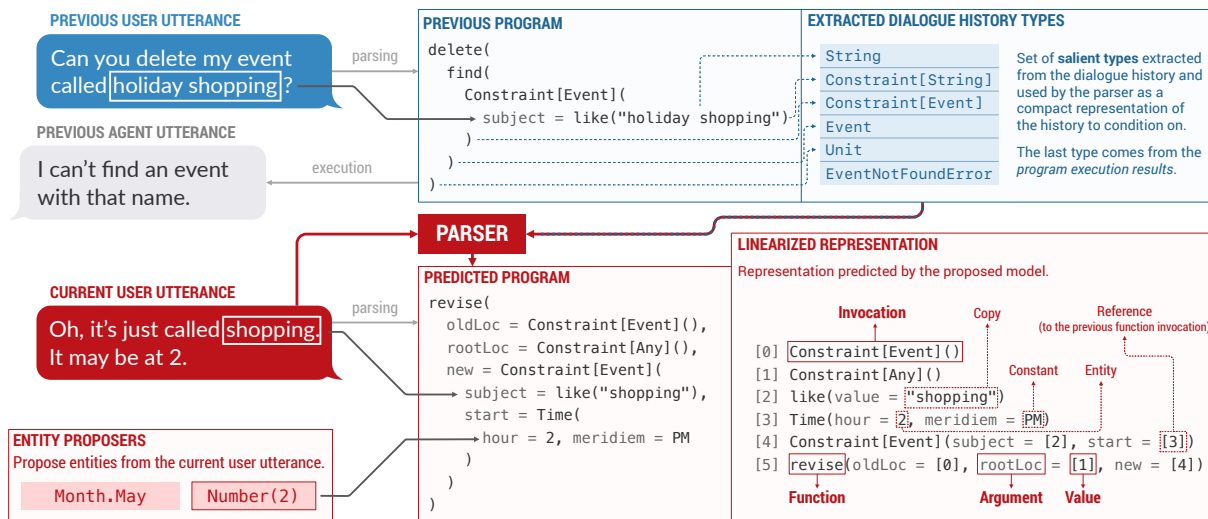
PREVIOUS USER UTTERANCE

Can you delete my event called holiday shopping?

parsing

PREVIOUS AGENT UTTERANCE

I can't find an event with that name.

execution

PREVIOUS PROGRAM

```
delete(
  find(
    Constraint[Event](
      subject = like("holiday shopping")
    )
  )
)
```

EXTRACTED DIALOGUE HISTORY TYPES

String
Constraint[String]
Constraint[Event]
Event
Unit
EventNotFoundError

Set of salient types extracted from the dialogue history and used by the parser as a compact representation of the history to condition on.

The last type comes from the program execution results.

PARSER

CURRENT USER UTTERANCE

Oh, it's just called shopping. It may be at 2.

parsing

PREDICTED PROGRAM

```
revise(
  oldLoc = Constraint[Event](),
  rootLoc = Constraint[Any](),
  new = Constraint[Event](
    subject = like("shopping"),
    start = Time(
      hour = 2, meridiem = PM
    )
  )
)
```

ENTITY PROPOSERS

Propose entities from the current user utterance.

Month.May

Number(2)

LINEARIZED REPRESENTATION

Representation predicted by the proposed model.

Invocation

Copy

Reference (to the previous function invocation)

Constant

Entity

[0] Constraint[Event]()
[1] Constraint[Any]()
[2] like(value = "shopping")
[3] Time(hour = 2, meridiem = PM)
[4] Constraint[Event](subject = [2], start = [3])
[5] revise(oldLoc = [0], rootLoc = [1], new = [4])

Function

Argument

Value